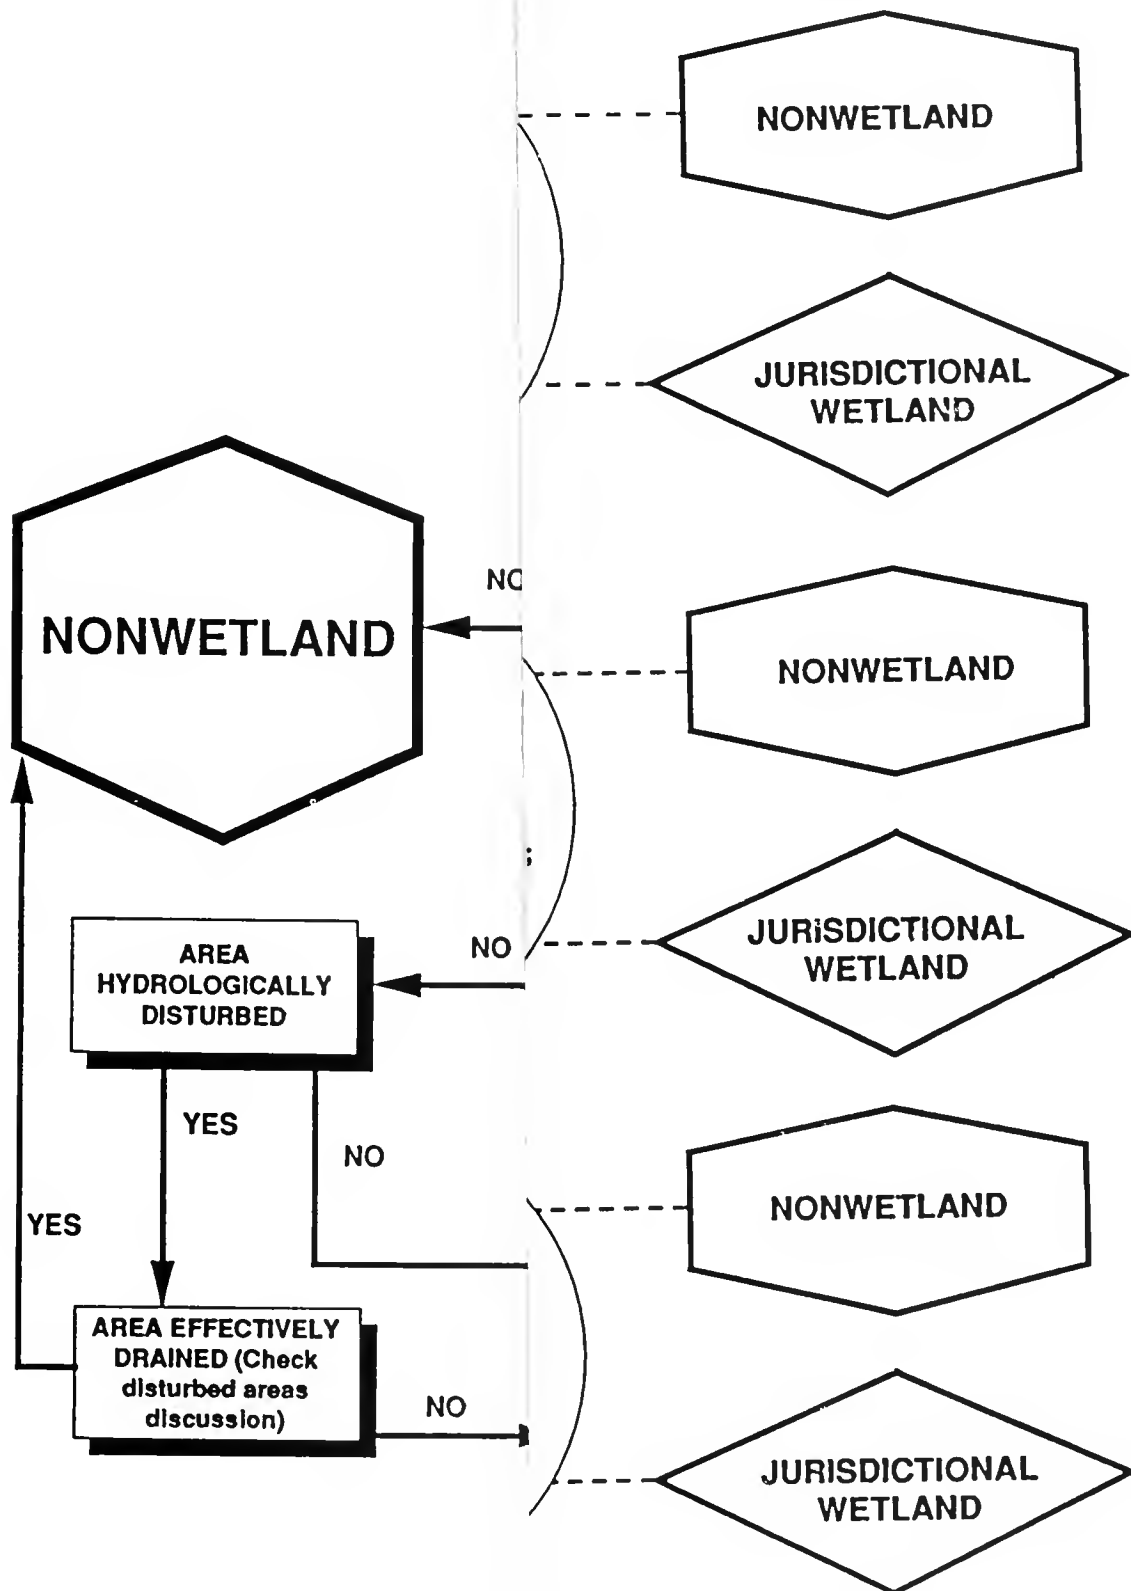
NONWETLAND

JURISDICTIONAL WETLAND

NONWETLAND

NO

NONWETLAND

JURISDICTIONAL WETLAND

NO

AREA HYDROLOGICALLY DISTURBED

YES

NO

NONWETLAND

YES

AREA EFFECTIVELY DRAINED (Check disturbed areas discussion)

NO

JURISDICTIONAL WETLAND